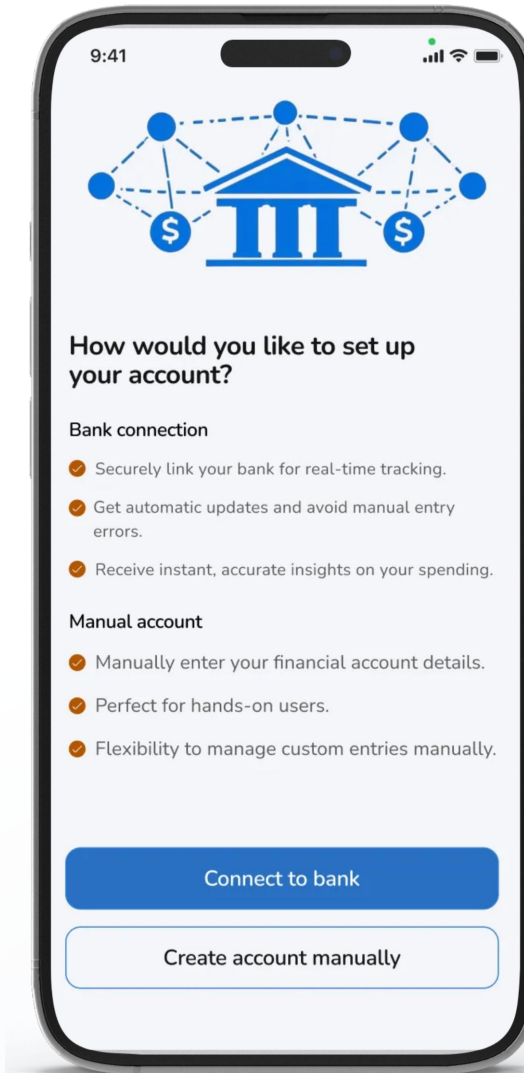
9:41

How would you like to set up your account?

Bank connection

Securely link your bank for real-time tracking.

Get automatic updates and avoid manual entry errors.

Receive instant, accurate insights on your spending.

Manual account

Manually enter your financial account details.

Perfect for hands-on users.

Flexibility to manage custom entries manually.

Connect to bank

Create account manually